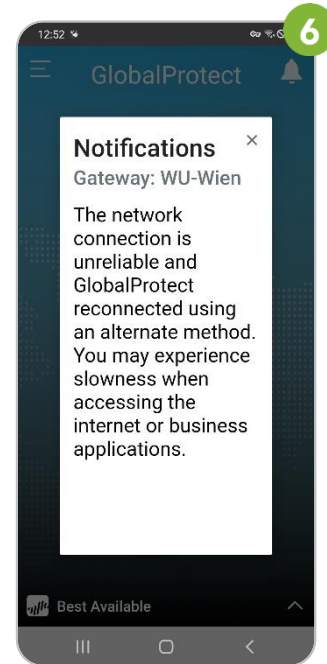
12:52

6

GlobalProtect

Notifications

×

Gateway: WU-Wien

The network connection is unreliable and GlobalProtect reconnected using an alternate method. You may experience slowness when accessing the internet or business applications.

Best Available